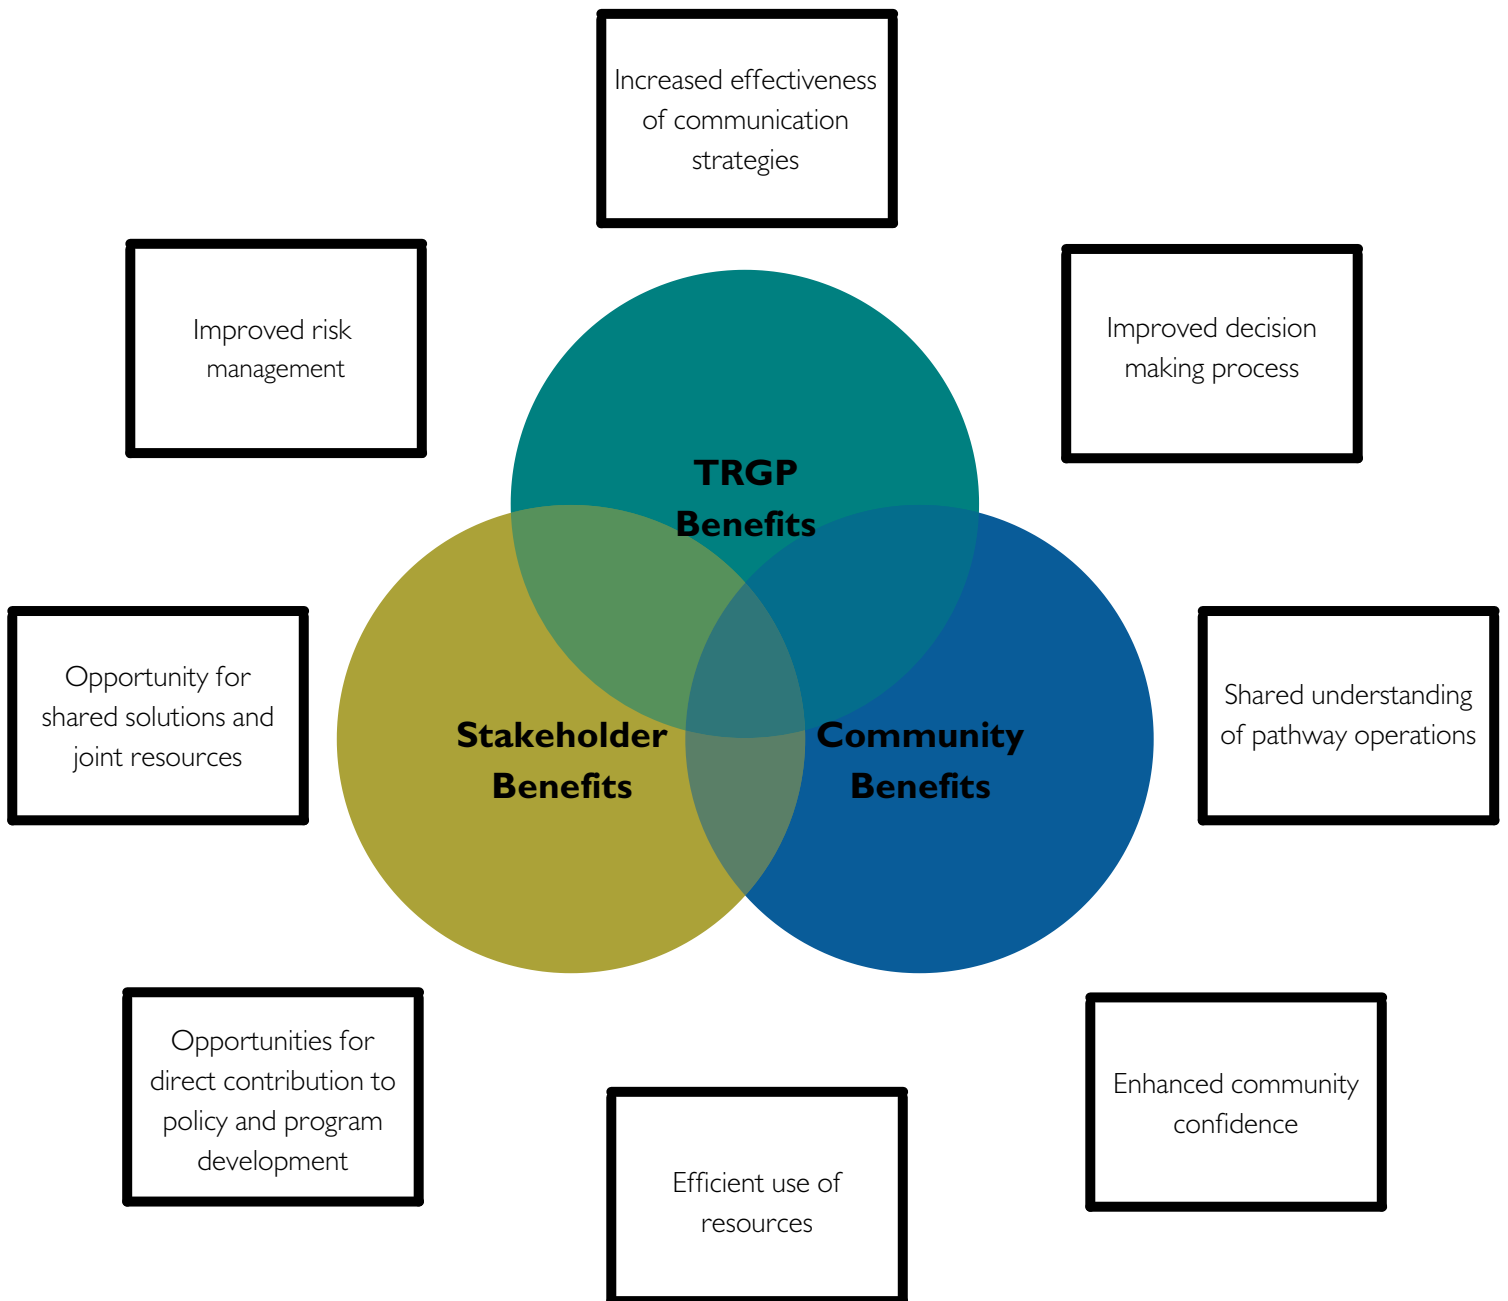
Increased effectiveness of communication strategies

Improved risk management

Improved decision making process

TRGP Benefits

Opportunity for shared solutions and joint resources

Stakeholder Benefits

Community Benefits

Shared understanding of pathway operations

Opportunities for direct contribution to policy and program development

Enhanced community confidence

Efficient use of resources